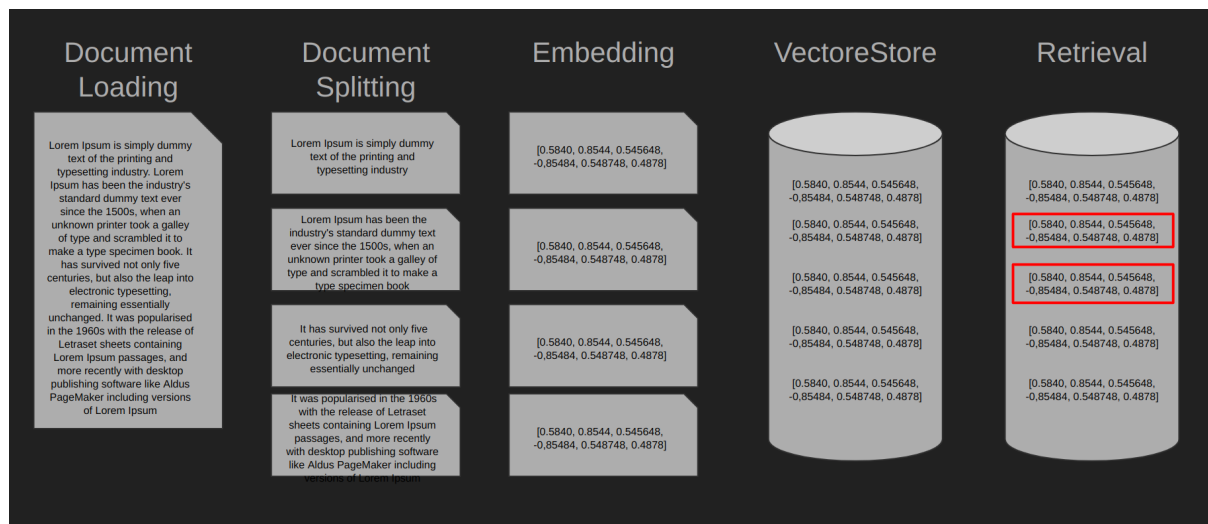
Document Loading

Lorem Ipsum is simply dummy text of the printing and typesetting industry. Lorem Ipsum has been the industry's standard dummy text ever since the 1500s, when an unknown printer took a galley of type and scrambled it to make a type specimen book. It has survived not only five centuries, but also the leap into electronic typesetting, remaining essentially unchanged. It was popularised in the 1960s with the release of Letraset sheets containing Lorem Ipsum passages, and more recently with desktop publishing software like Aldus PageMaker including versions of Lorem Ipsum

Document Splitting

Lorem Ipsum is simply dummy text of the printing and typesetting industry

Lorem Ipsum has been the industry's standard dummy text ever since the 1500s, when an unknown printer took a galley of type and scrambled it to make a type specimen book

It has survived not only five centuries, but also the leap into electronic typesetting, remaining essentially unchanged

It was popularised in the 1960s with the release of Letraset sheets containing Lorem Ipsum passages, and more recently with desktop publishing software like Aldus PageMaker including versions of Lorem Ipsum

Embedding

[0.5840, 0.8544, 0.545648, -0,85484, 0.548748, 0.4878]

[0.5840, 0.8544, 0.545648, -0,85484, 0.548748, 0.4878]

[0.5840, 0.8544, 0.545648, -0,85484, 0.548748, 0.4878]

[0.5840, 0.8544, 0.545648, -0,85484, 0.548748, 0.4878]

VectoreStore

[0.5840, 0.8544, 0.545648, -0,85484, 0.548748, 0.4878]

[0.5840, 0.8544, 0.545648, -0,85484, 0.548748, 0.4878]

[0.5840, 0.8544, 0.545648, -0,85484, 0.548748, 0.4878]

[0.5840, 0.8544, 0.545648, -0,85484, 0.548748, 0.4878]

[0.5840, 0.8544, 0.545648, -0,85484, 0.548748, 0.4878]

Retrieval

[0.5840, 0.8544, 0.545648, -0,85484, 0.548748, 0.4878]

[0.5840, 0.8544, 0.545648, -0,85484, 0.548748, 0.4878]

[0.5840, 0.8544, 0.545648, -0,85484, 0.548748, 0.4878]

[0.5840, 0.8544, 0.545648, -0,85484, 0.548748, 0.4878]

[0.5840, 0.8544, 0.545648, -0,85484, 0.548748, 0.4878]